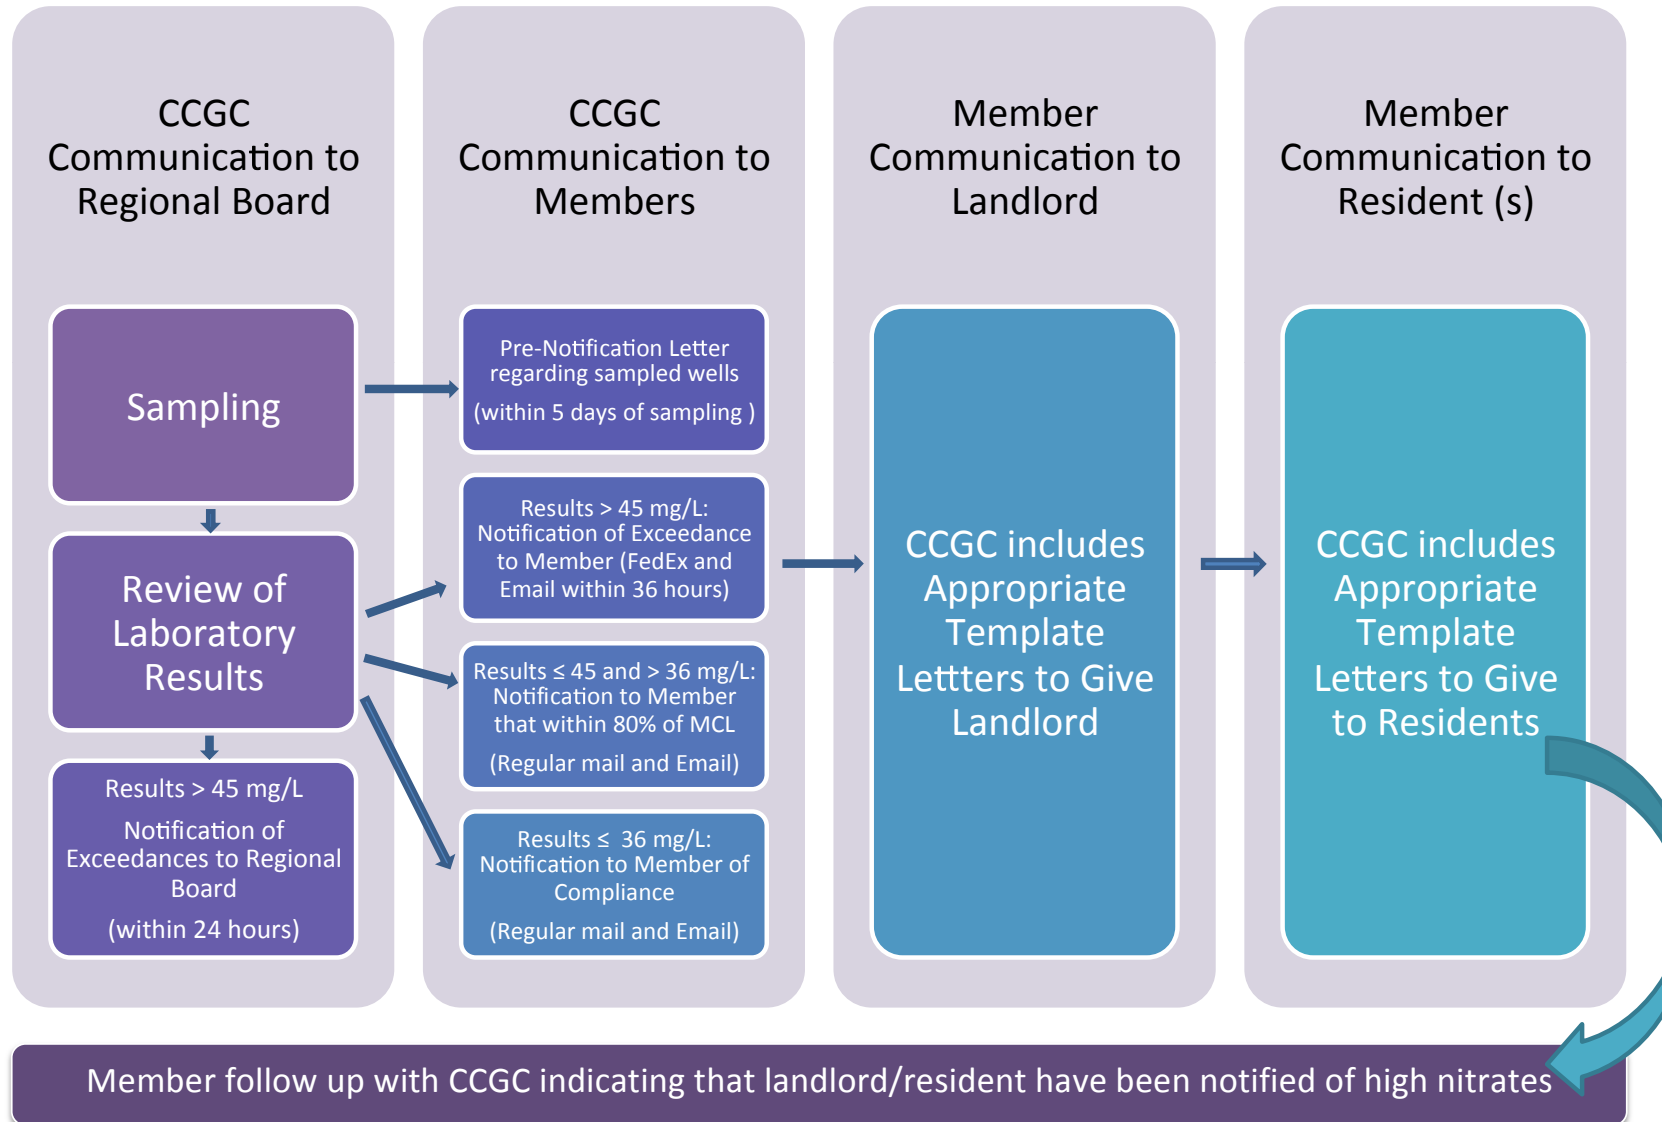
CCGC Communication to Regional Board

CCGC Communication to Members

Member Communication to Landlord

Member Communication to Resident (s)

Sampling

Review of Laboratory Results

Results > 45 mg/L

Notification of Exceedances to Regional Board

(within 24 hours)

Pre-Notification Letter regarding sampled wells

(within 5 days of sampling )

Results > 45 mg/L: Notification of Exceedance to Member (FedEx and Email within 36 hours)

Results ≤ 45 and > 36 mg/L: Notification to Member that within 80% of MCL

(Regular mail and Email)

Results ≤ 36 mg/L: Notification to Member of Compliance

(Regular mail and Email)

CCGC includes Appropriate Template Lettters to Give Landlord

CCGC includes Appropriate Template Letters to Give to Residents

Member follow up with CCGC indicating that landlord/resident have been notified of high nitrates